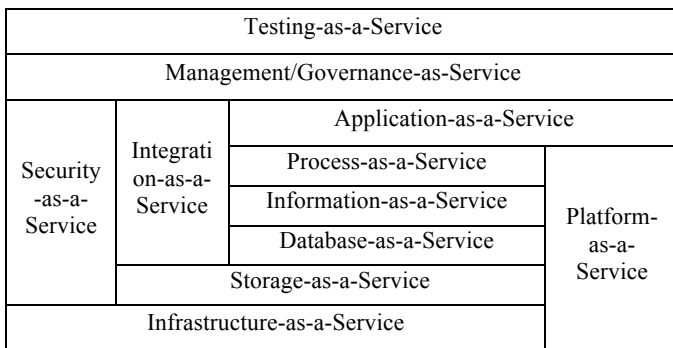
Testing-as-a-Service

Management/Governance-as-Service

Security -as-a- Service

Integration-as-a-Service

Application-as-a-Service

Process-as-a-Service

Information-as-a-Service

Database-as-a-Service

Platform-as-a-Service

Storage-as-a-Service

Infrastructure-as-a-Service